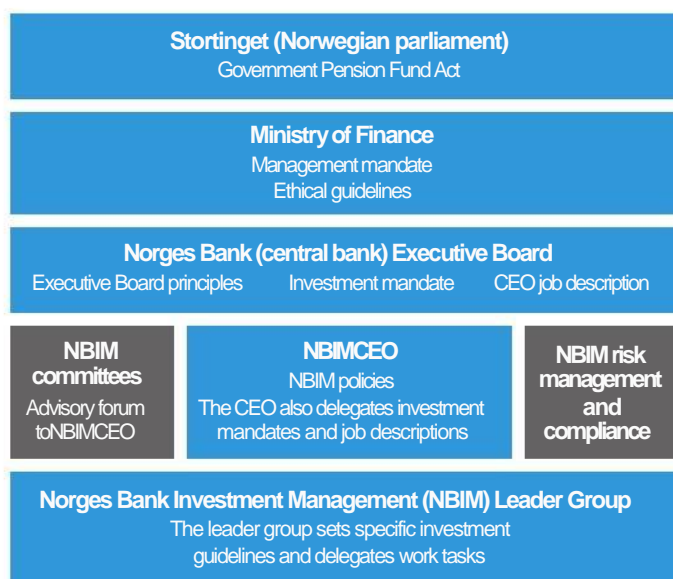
Stortinget (Norwegian parliament)
Government Pension Fund Act

Ministry of Finance
Management mandate
Ethical guidelines

Norges Bank (central bank) Executive Board
Executive Board principles
Investment mandate
CEO job description

NBIM committees
Advisory forum toNBIMCEO

NBIMCEO
NBIM policies
The CEO also delegates investment mandates and job descriptions

NBIM risk management and compliance

Norges Bank Investment Management (NBIM) Leader Group
The leader group sets specific investment guidelines and delegates work tasks